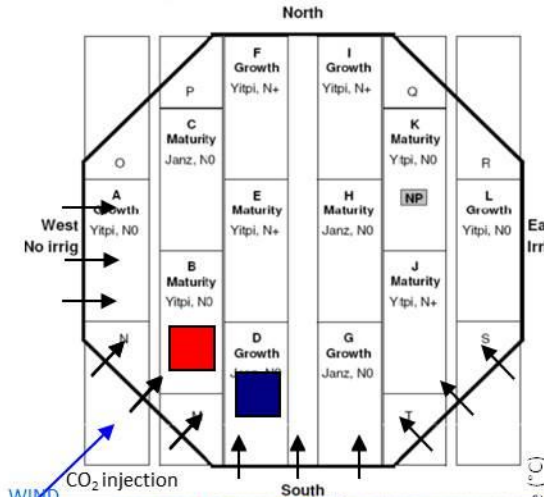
North

F
Growth
Yitpi, N+

I
Growth
Yitpi, N+

P

Q

C
Maturity
Janz, N0

K
Maturity
Ytpi, N0

O

R

A
Growth
Yitpi, N0

West
No irrig

E
Maturity
Yitpi, N+

H
Maturity
Janz, N0

NP

L
Growth
Yitpi, N0

Ea
Irr

B
Maturity
Yitpi, N0

J
Maturity
Ytpi, N+

N

D
Growth
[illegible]

G
Growth
Janz, N0

S

M

T

WIND

$CO_2$ injection

South

(°C)